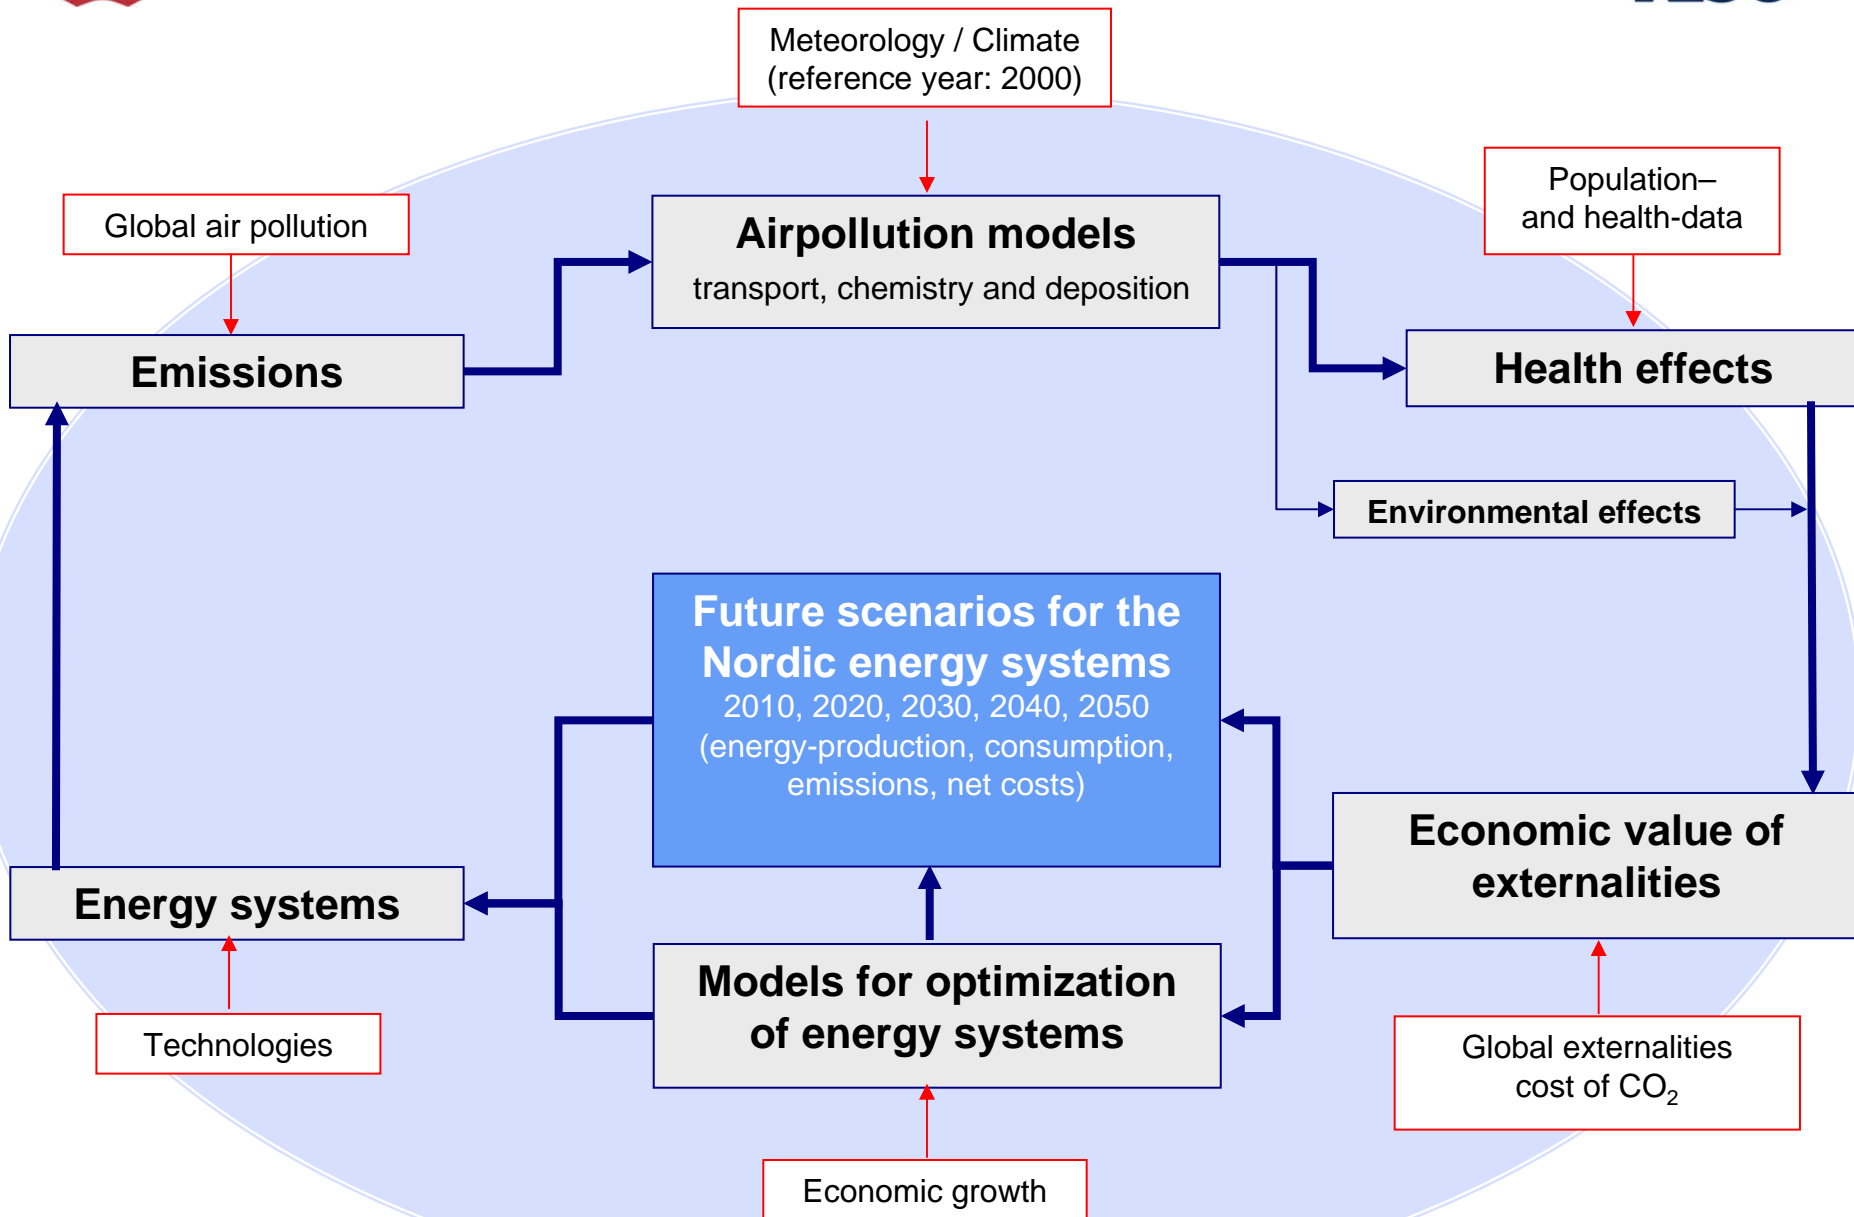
Meteorology / Climate
(reference year: 2000)

Global air pollution

Airpollution models
transport, chemistry and deposition

Population–
and health-data

Emissions

Health effects

Environmental effects

Future scenarios for the Nordic energy systems
2010, 2020, 2030, 2040, 2050
(energy-production, consumption, emissions, net costs)

Economic value of externalities

Energy systems

Models for optimization of energy systems

Technologies

Global externalities
cost of $CO_2$

Economic growth